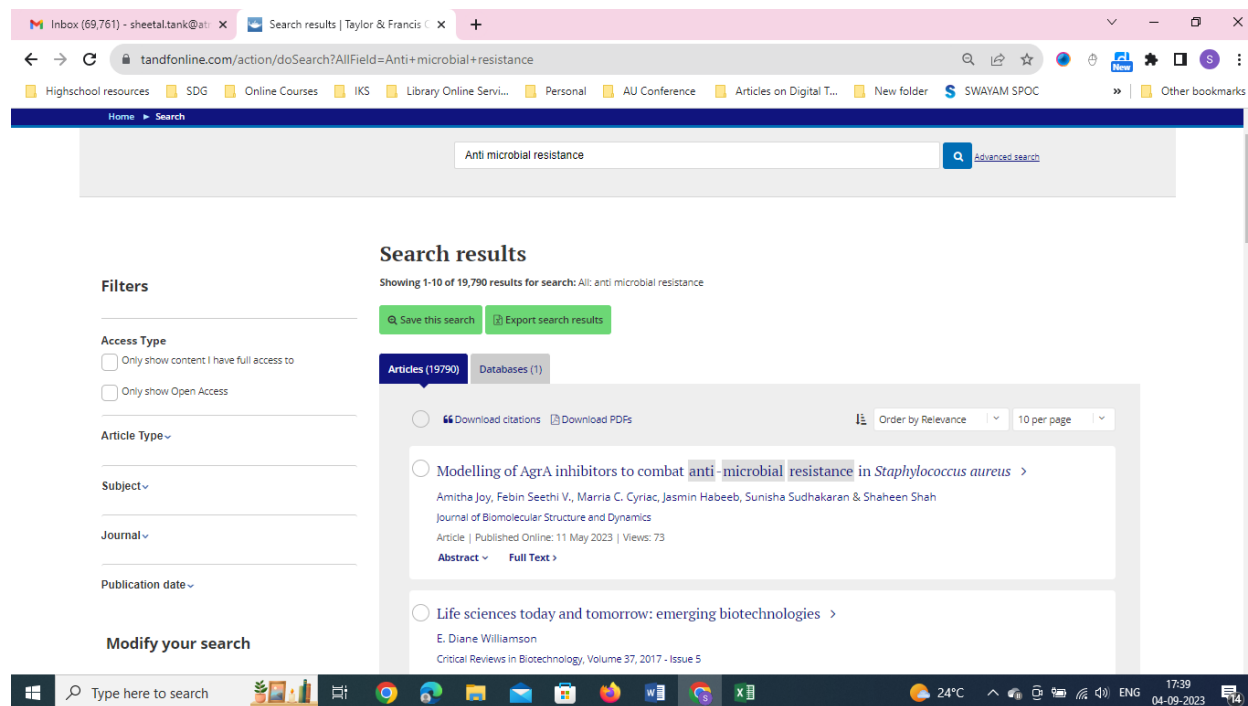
Inbox (69,761) - sheetal.tank@at
Search results | Taylor & Francis
tandfonline.com/action/doSearch?AllField=Anti+microbial+resistance
Highschool resources | SDG | Online Courses | IKS | Library Online Servi... | Personal | AU Conference | Articles on Digital T... | New folder | SWAYAM SPOC | Other bookmarks

Home ► Search

Anti microbial resistance
Advanced search

Filters

Access Type
Only show content I have full access to
Only show Open Access

Article Type

Subject

Journal

Publication date

Modify your search

Search results
Showing 1-10 of 19,790 results for search: All: anti microbial resistance

Save this search
Export search results

Articles (19790)
Databases (1)

Download citations
Download PDFs
Order by Relevance
10 per page

Modelling of AgrA inhibitors to combat anti-microbial resistance in Staphylococcus aureus
Amitha Joy, Febin Seethi V., Marria C. Cyriac, Jasmin Habeeb, Sunisha Sudhakaran & Shaheen Shah
Journal of Biomolecular Structure and Dynamics
Article | Published Online: 11 May 2023 | Views: 73
Abstract
Full Text

Life sciences today and tomorrow: emerging biotechnologies
E. Diane Williamson
Critical Reviews in Biotechnology, Volume 37, 2017 - Issue 5

Type here to search
24°C
ENG
17:39
04-09-2023
14